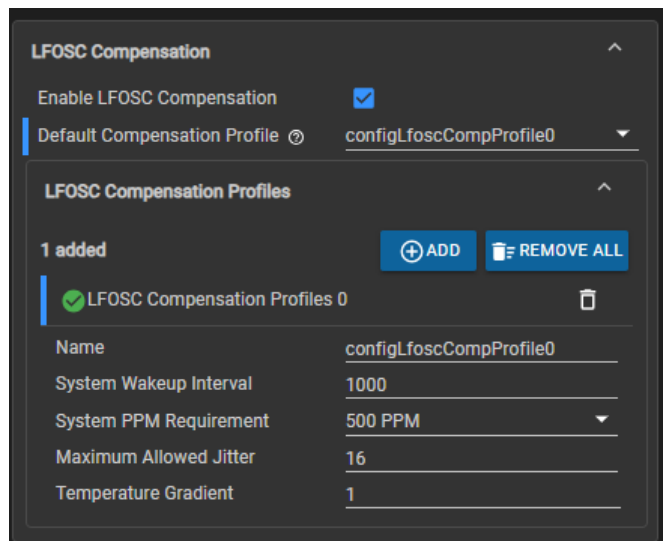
LFOSC Compensation

Enable LFOSC Compensation

Default Compensation Profile

configLfoscCompProfile0

LFOSC Compensation Profiles

1 added

ADD

REMOVE ALL

LFOSC Compensation Profiles 0

Name

configLfoscCompProfile0

System Wakeup Interval

1000

System PPM Requirement

500 PPM

Maximum Allowed Jitter

16

Temperature Gradient

1